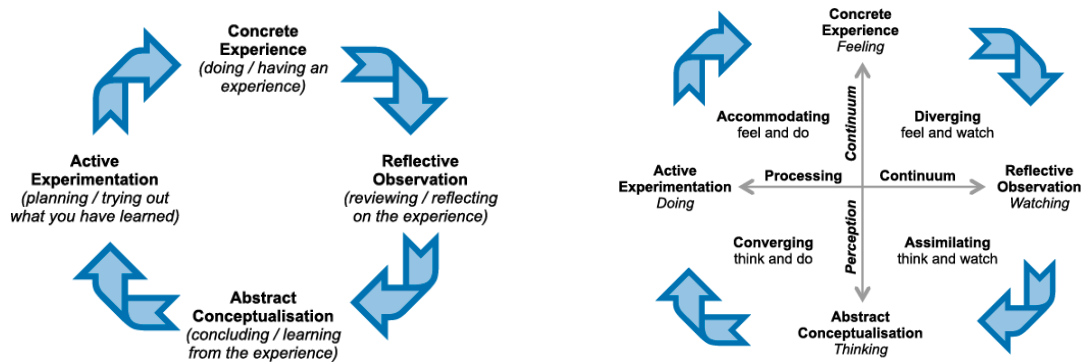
Concrete Experience
(doing / having an experience)

Reflective Observation
(reviewing / reflecting on the experience)

Abstract Conceptualisation
(concluding / learning from the experience)

Active Experimentation
(planning / trying out what you have learned)

Concrete Experience
Feeling

Accommodating
feel and do

Continuum

Diverging
feel and watch

Active Experimentation
Doing

Processing

Continuum

Reflective Observation
Watching

Converging
think and do

Perception

Assimilating
think and watch

Abstract Conceptualisation
Thinking